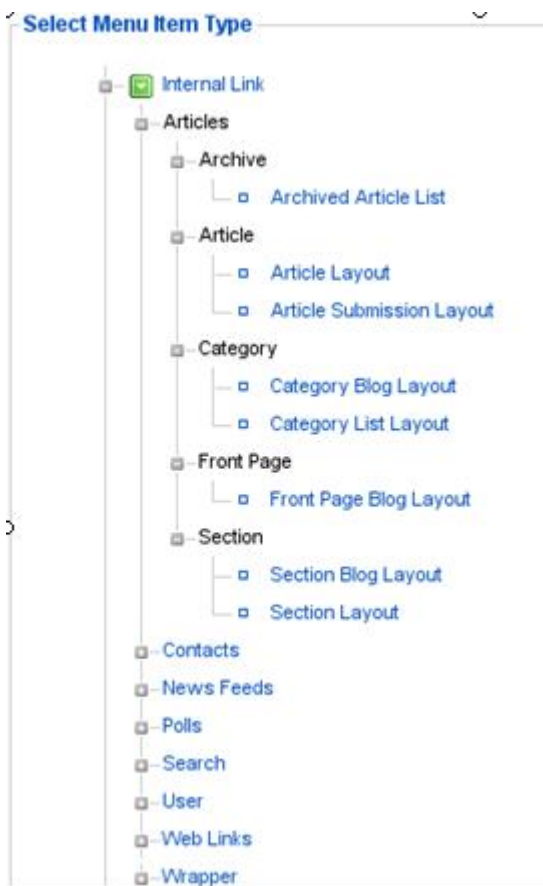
Select Menu Item Type

Internal Link
Articles
Archive
Archived Article List
Article
Article Layout
Article Submission Layout
Category
Category Blog Layout
Category List Layout
Front Page
Front Page Blog Layout
Section
Section Blog Layout
Section Layout
Contacts
News Feeds
Polls
Search
User
Web Links
Wrapper